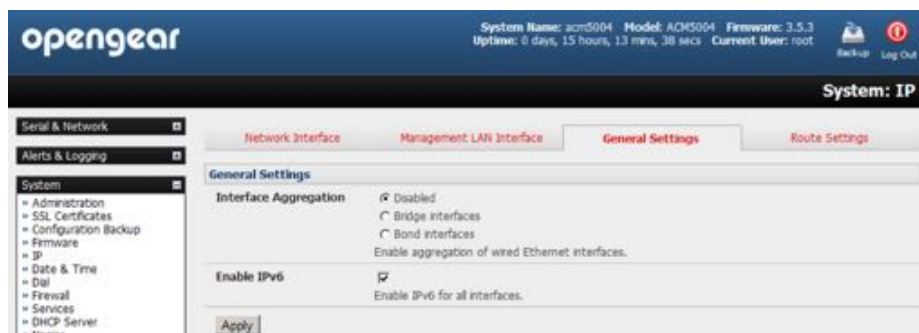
opengear

System Name: acm5004 Model: ACM5004 Firmware: 3.5.3
Uptime: 0 days, 15 hours, 13 mins, 38 secs Current User: root

Backup Log Out

System: IP

Serial & Network

Alerts & Logging

System
» Administration
» SSL Certificates
» Configuration Backup
» Firmware
» IP
» Date & Time
» Dial
» Firewall
» Services
» DHCP Server

Network Interface | Management LAN Interface | General Settings | Route Settings

General Settings

Interface Aggregation
Disabled
Bridge interfaces
Bond interfaces
Enable aggregation of wired Ethernet interfaces.

Enable IPv6
Enable IPv6 for all interfaces.

Apply